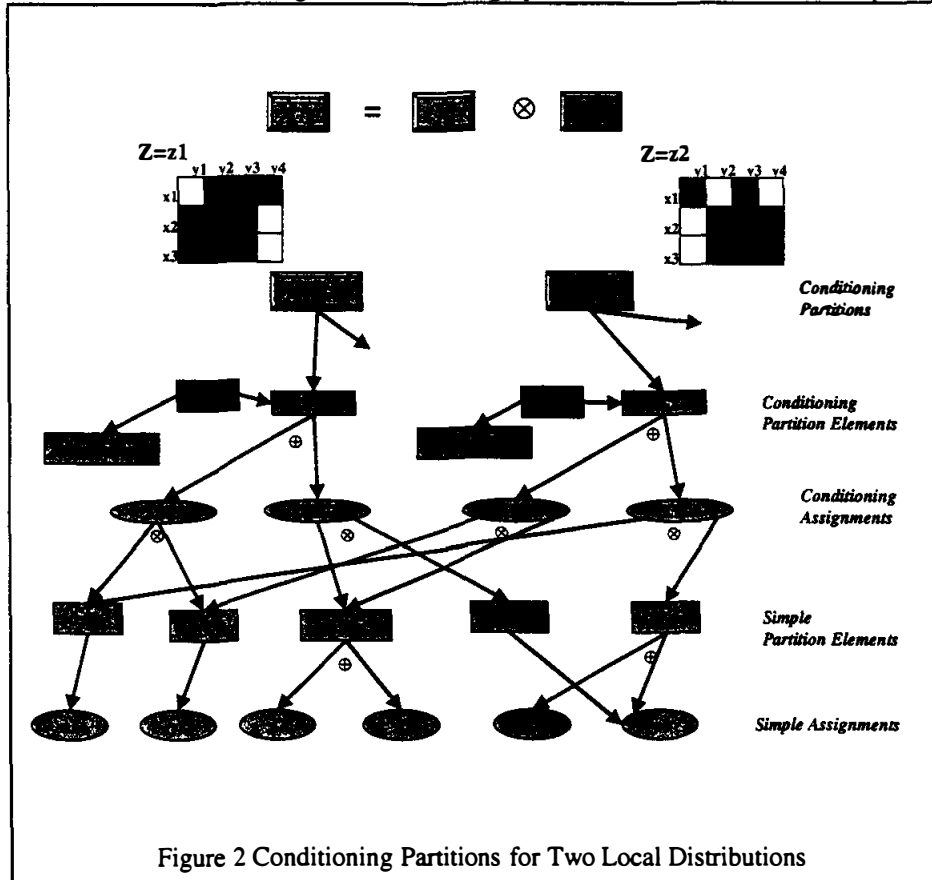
$= \otimes$

Z=z1

| | y1 | y2 | y3 | y4 |
|---|---|---|---|---|
| x1 | | | | |
| x2 | | | | |
| x3 | | | | |

Z=z2

| | y1 | y2 | y3 | y4 |
|---|---|---|---|---|
| x1 | | | | |
| x2 | | | | |
| x3 | | | | |

Conditioning Partitions

Conditioning Partition Elements

$\oplus$ $\oplus$

Conditioning Assignments

$\otimes$ $\otimes$ $\otimes$ $\otimes$

Simple Partition Elements

$\oplus$ $\oplus$

Simple Assignments

Figure 2 Conditioning Partitions for Two Local Distributions